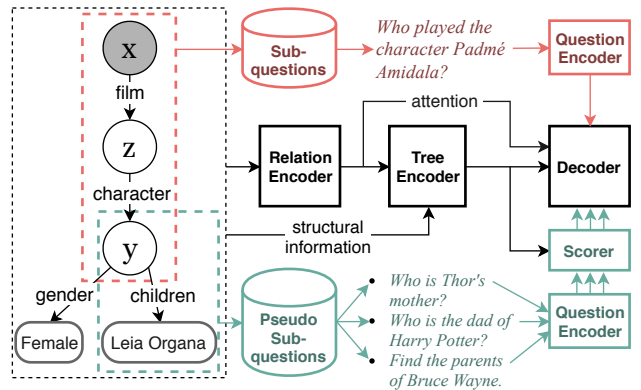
x
film
z
character
y
gender
children
Female
Leia Organa

Sub-questions

Who played the character Padmé Amidala?

Question Encoder

attention

Relation Encoder

Tree Encoder

Decoder

structural information

Scorer

Pseudo Sub-questions

Who is Thor's mother?
Who is the dad of Harry Potter?
Find the parents of Bruce Wayne.

Question Encoder